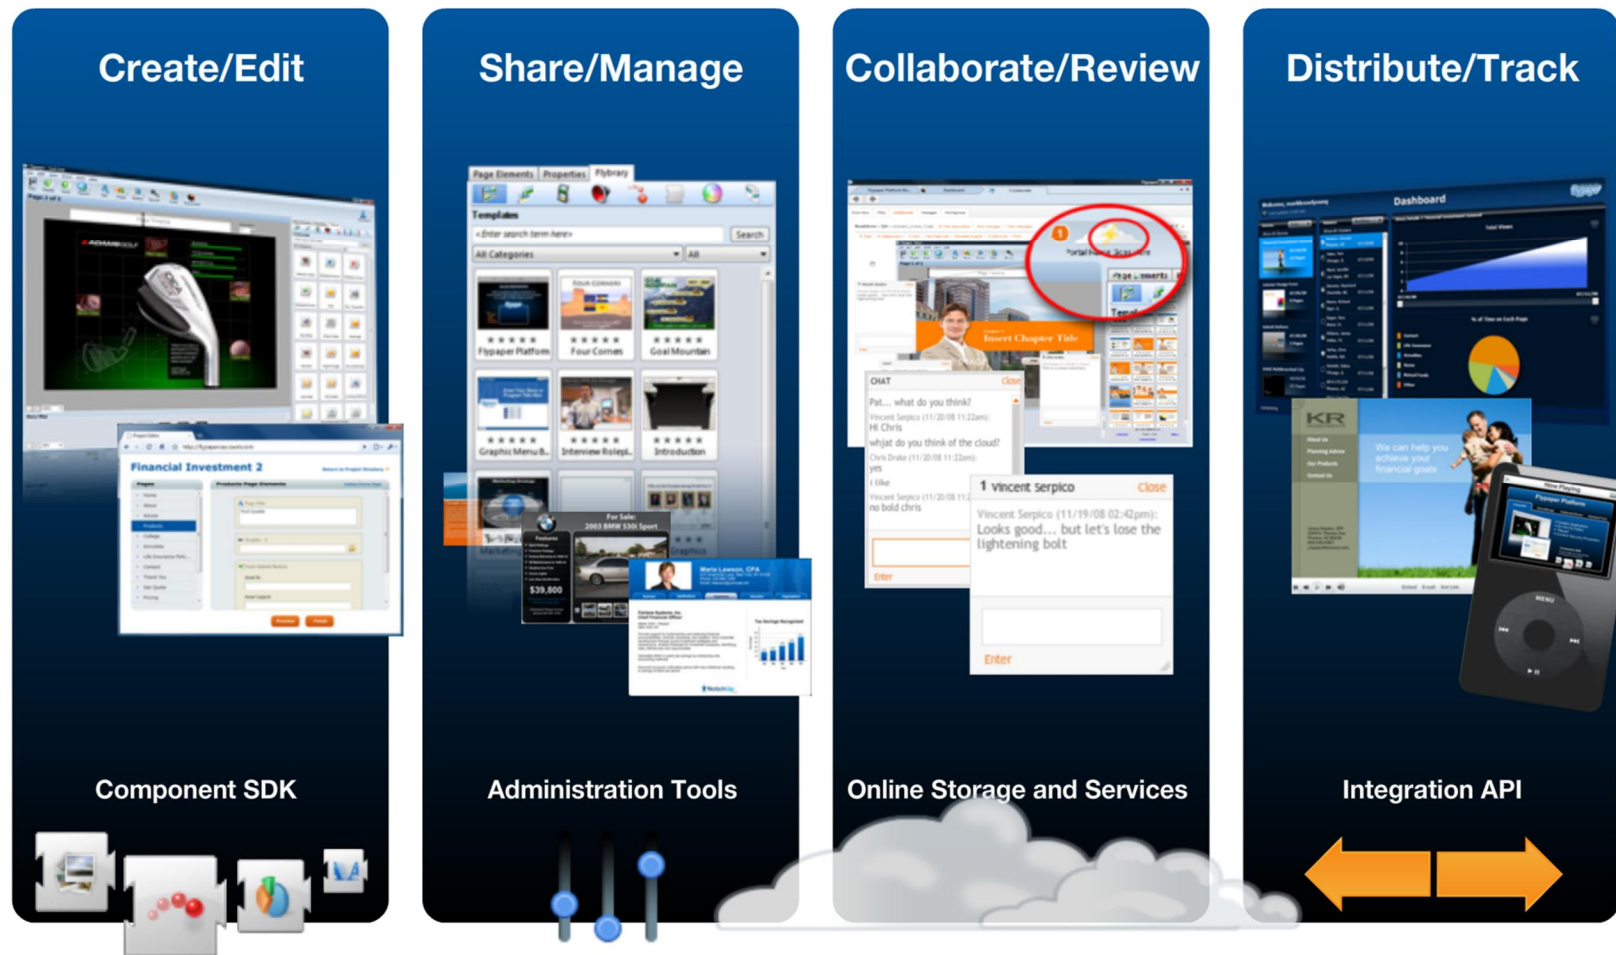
Create/Edit

Financial Investment 2

Component SDK

Share/Manage

Page Elements Properties Flybrary

Templates

<Enter search term here> Search

All Categories All

Flypaper Platform Four Corners Goal Mountain

Graphic Menu B... Interview Rolepl... Introduction

For Sale: 2003 BMW 330i Sport

$39,800

Maria Lawson, CPA

Administration Tools

Collaborate/Review

Insert Chapter Title

CHAT Close

Pat... what do you think?

Vincent Serpico (11/20/08 11:22am): Hi Chris

whjat do you think of the cloud?

Chris Drake (11/20/08 11:22am): yes

i like

Vincent Serpico (11/20/08 no bold chris

Enter

1 Vincent Serpico Close

Vincent Serpico (11/19/08 02:42pm): Looks good... but let's lose the lightening bolt

Enter

Online Storage and Services

Distribute/Track

Dashboard

KR

We can help you achieve your financial goals

MENU

Integration API